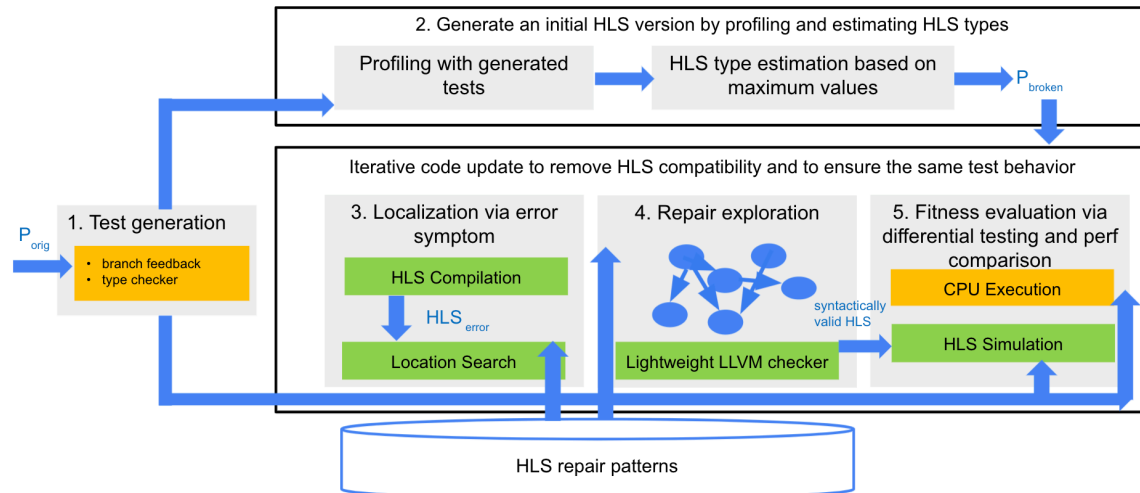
2. Generate an initial HLS version by profiling and estimating HLS types

Profiling with generated tests

HLS type estimation based on maximum values

$P_{broken}$

Iterative code update to remove HLS compatibility and to ensure the same test behavior

$P_{orig}$

1. Test generation

• branch feedback
• type checker

3. Localization via error symptom

HLS Compilation

$HLS_{error}$

Location Search

4. Repair exploration

syntactically valid HLS

Lightweight LLVM checker

5. Fitness evaluation via differential testing and perf comparison

CPU Execution

HLS Simulation

HLS repair patterns